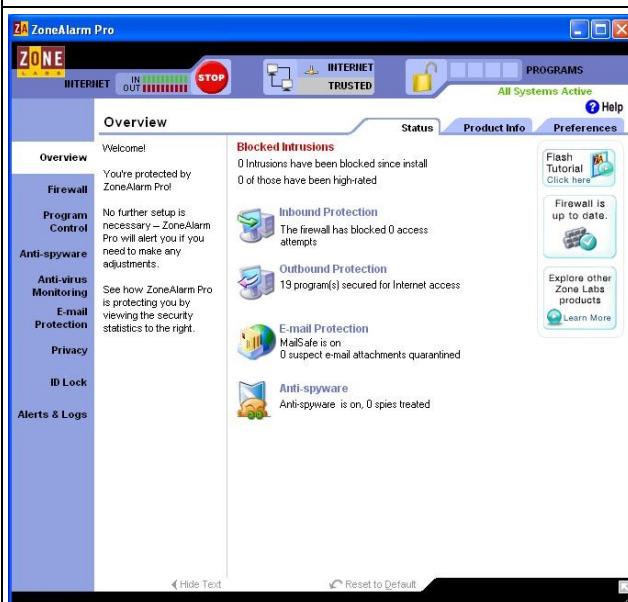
ZA ZoneAlarm Pro

ZONE LABS

INTERNET IN OUT STOP

INTERNET TRUSTED

PROGRAMS

All Systems Active

Help

Overview

Status Product Info Preferences

Overview

Firewall

Program Control

Anti-spyware

Anti-virus Monitoring

E-mail Protection

Privacy

ID Lock

Alerts & Logs

Welcome!

You're protected by ZoneAlarm Pro!

No further setup is necessary – ZoneAlarm Pro will alert you if you need to make any adjustments.

See how ZoneAlarm Pro is protecting you by viewing the security statistics to the right.

Blocked Intrusions

0 Intrusions have been blocked since install

0 of those have been high-rated

Inbound Protection

The firewall has blocked 0 access attempts

Outbound Protection

19 program(s) secured for Internet access

E-mail Protection

MailSafe is on

0 suspect e-mail attachments quarantined

Anti-spyware

Anti-spyware is on, 0 spies treated

Flash Tutorial Click here

Firewall is up to date.

Explore other Zone Labs products

Learn More

Hide Text

Reset to Default